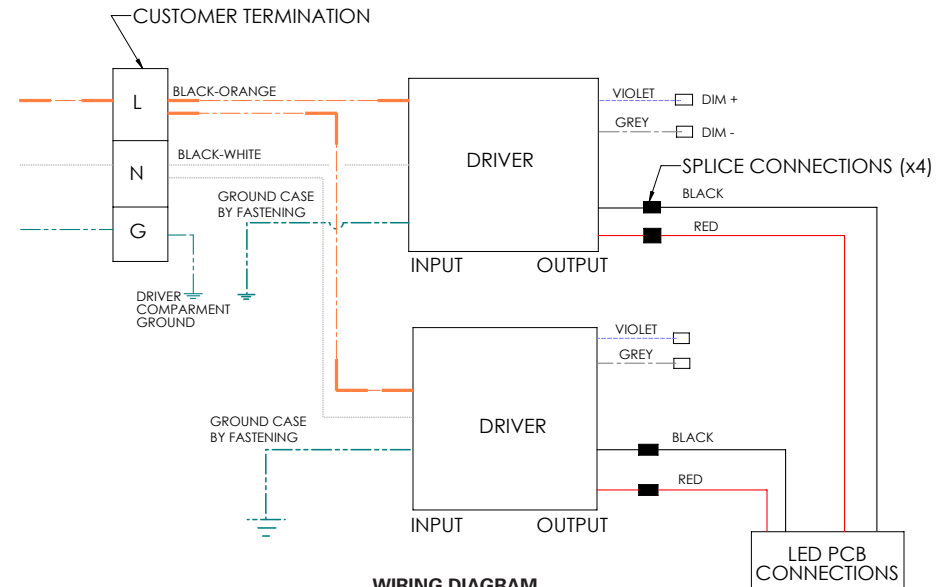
CUSTOMER TERMINATION

L

N

G

BLACK-ORANGE

BLACK-WHITE

GROUND CASE BY FASTENING

DRIVER COMPARMENT GROUND

DRIVER

INPUT

OUTPUT

VIOLET

DIM +

GREY

DIM -

SPLICE CONNECTIONS (x4)

BLACK

RED

VIOLET

GREY

GROUND CASE BY FASTENING

DRIVER

INPUT

OUTPUT

BLACK

RED

LED PCB CONNECTIONS

WIRING DIAGRAM